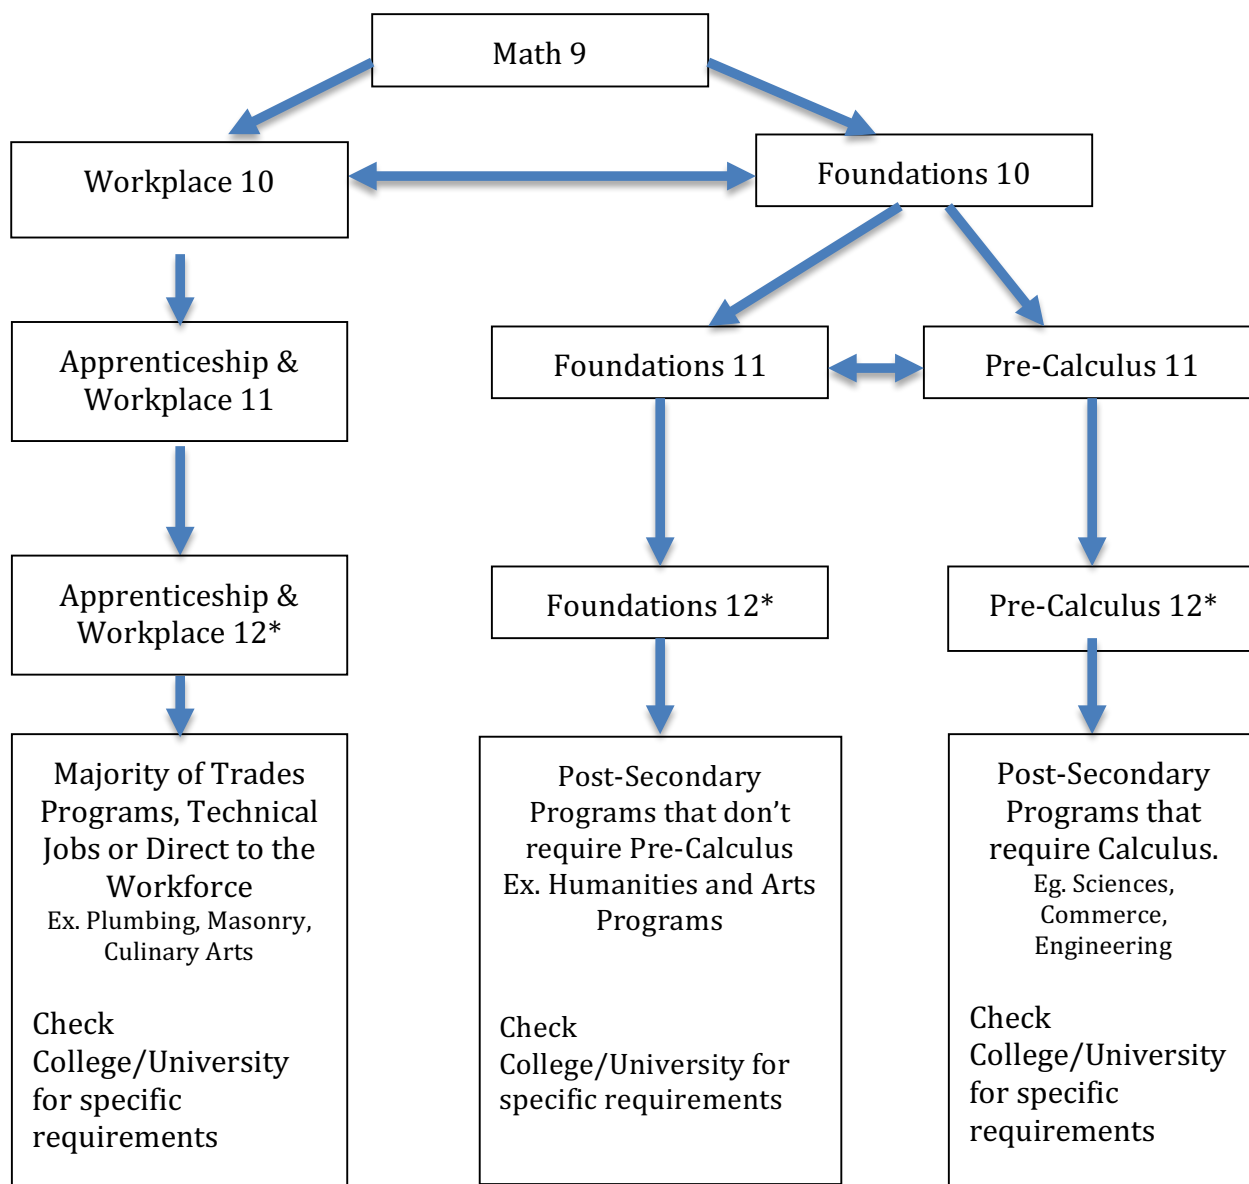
Math 9

Workplace 10

Foundations 10

Apprenticeship & Workplace 11

Foundations 11

Pre-Calculus 11

Apprenticeship & Workplace 12*

Foundations 12*

Pre-Calculus 12*

Majority of Trades Programs, Technical Jobs or Direct to the Workforce
Ex. Plumbing, Masonry, Culinary Arts

Check College/University for specific requirements

Post-Secondary Programs that don't require Pre-Calculus Ex. Humanities and Arts Programs

Check College/University for specific requirements

Post-Secondary Programs that require Calculus.
Eg. Sciences, Commerce, Engineering

Check College/University for specific requirements